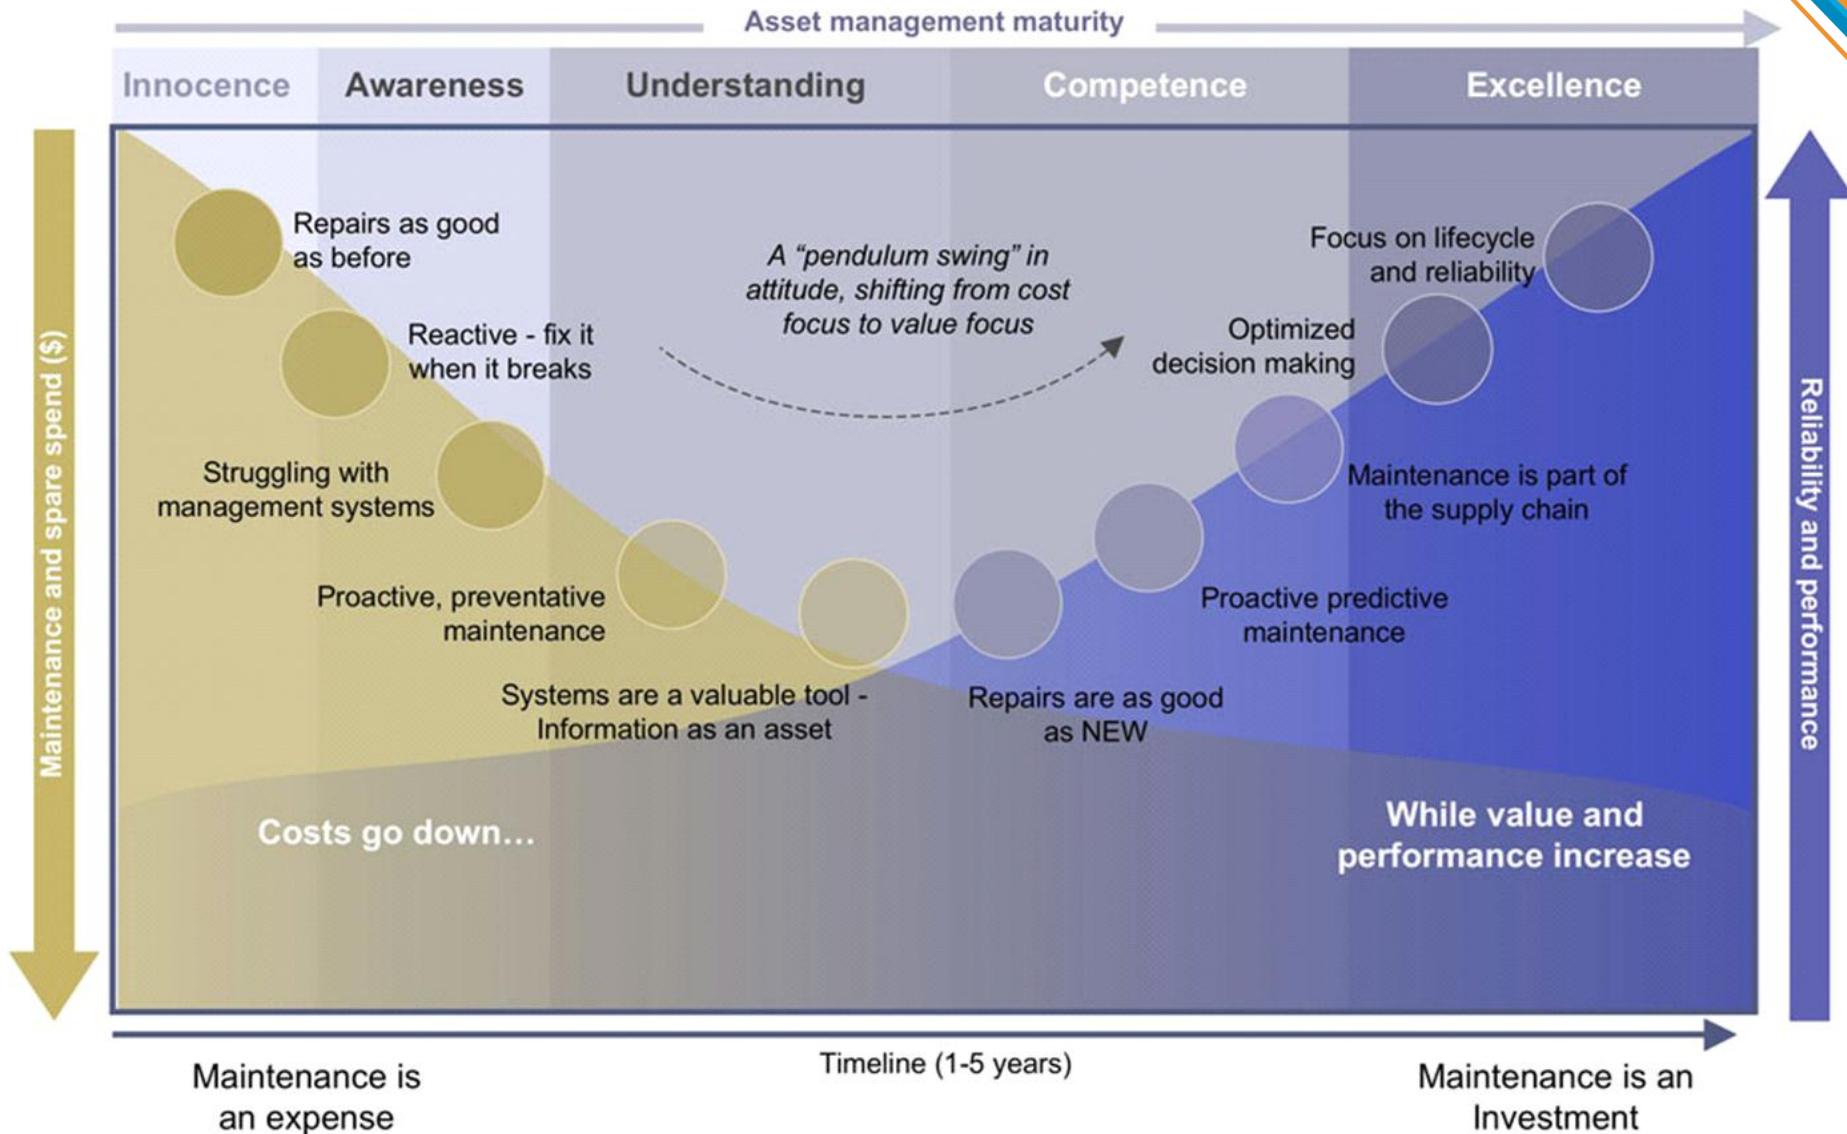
Asset management maturity

Innocence

Awareness

Understanding

Competence

Excellence

Maintenance and spare spend ($)

Repairs as good as before

Reactive - fix it when it breaks

Struggling with management systems

Proactive, preventative maintenance

Systems are a valuable tool - Information as an asset

A "pendulum swing" in attitude, shifting from cost focus to value focus

Repairs are as good as NEW

Proactive predictive maintenance

Maintenance is part of the supply chain

Optimized decision making

Focus on lifecycle and reliability

Reliability and performance

Costs go down...

While value and performance increase

Maintenance is an expense

Timeline (1-5 years)

Maintenance is an Investment